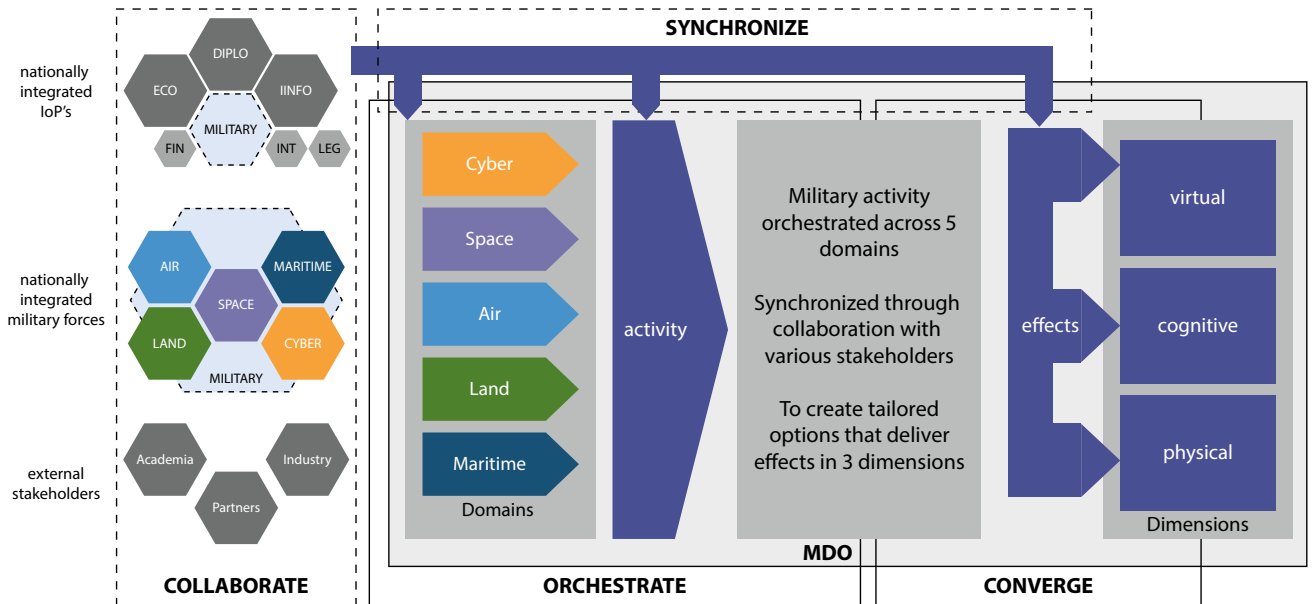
SYNCHRONIZE

nationally integrated IoP's

DIPLO
ECO
IINFO
MILITARY
FIN
INT
LEG

nationally integrated military forces

AIR
MARITIME
SPACE
LAND
CYBER
MILITARY

external stakeholders

Academia
Industry
Partners

COLLABORATE

Cyber
Space
Air
Land
Maritime
Domains

activity

Military activity orchestrated across 5 domains

Synchronized through collaboration with various stakeholders

To create tailored options that deliver effects in 3 dimensions

effects

virtual
cognitive
physical
Dimensions

MDO

ORCHESTRATE

CONVERGE